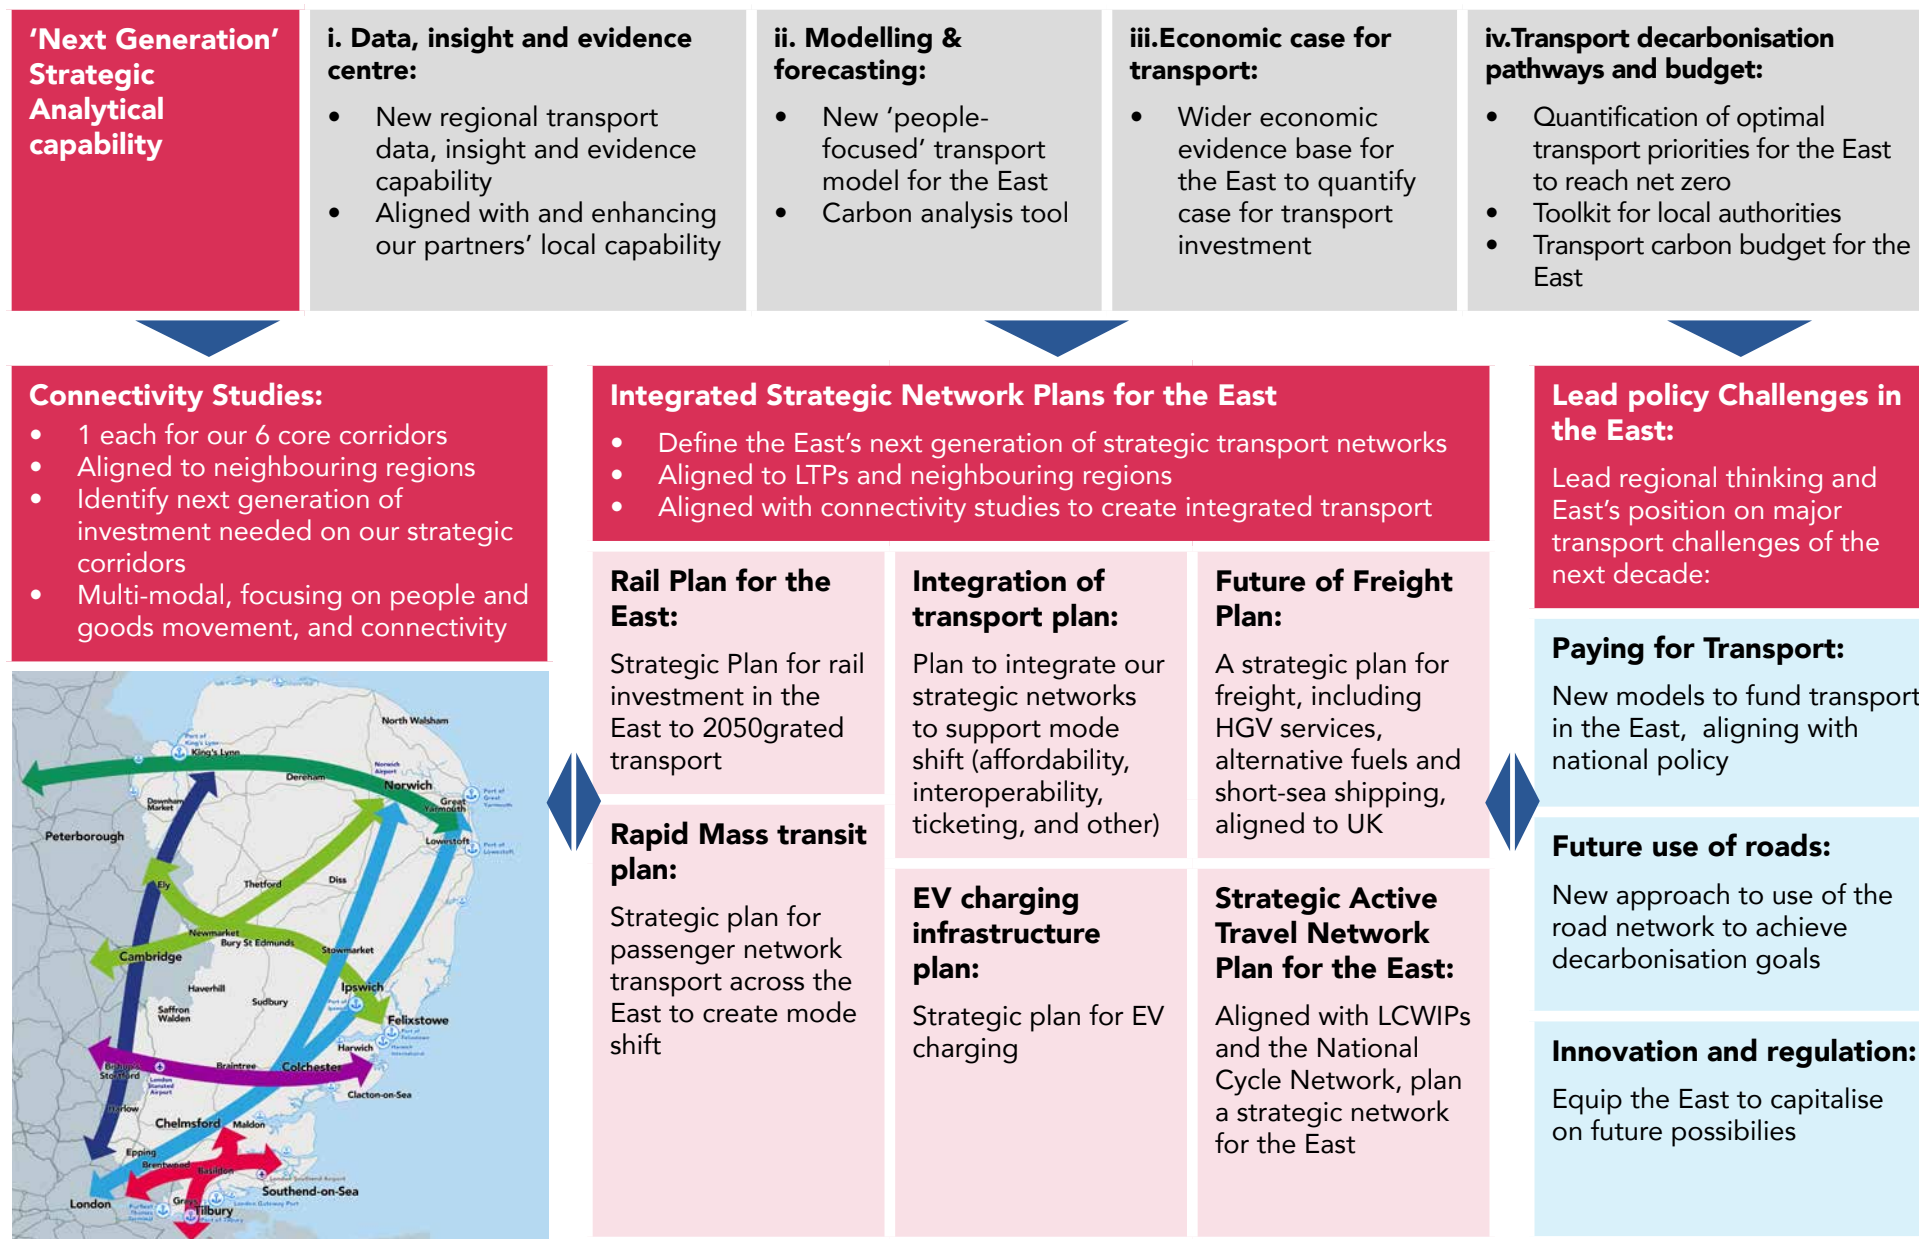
'Next Generation' Strategic Analytical capability

i. Data, insight and evidence centre:
- New regional transport data, insight and evidence capability
- Aligned with and enhancing our partners' local capability

ii. Modelling & forecasting:
- New 'people-focused' transport model for the East
- Carbon analysis tool

iii.Economic case for transport:
- Wider economic evidence base for the East to quantify case for transport investment

iv.Transport decarbonisation pathways and budget:
- Quantification of optimal transport priorities for the East to reach net zero
- Toolkit for local authorities
- Transport carbon budget for the East

Connectivity Studies:
- 1 each for our 6 core corridors
- Aligned to neighbouring regions
- Identify next generation of investment needed on our strategic corridors
- Multi-modal, focusing on people and goods movement, and connectivity

North Walsham, King's Lynn, Norwich, Dereham, Downham Market, Great Yarmouth, Peterborough, Lowestoft, Ely, Thetford, Diss, Newmarket, Bury St Edmunds, Stowmarket, Cambridge, Haverhill, Ipswich, Sudbury, Saffron Walden, Felixstowe, Harwich, Braintree, Colchester, Bishops Stortford, Clacton-on-Sea, Harlow, Chelmsford, Maldon, Epping, Brentwood, Basildon, Southend-on-Sea, London, Grays, Tilbury

Integrated Strategic Network Plans for the East
- Define the East's next generation of strategic transport networks
- Aligned to LTPs and neighbouring regions
- Aligned with connectivity studies to create integrated transport

Rail Plan for the East:
Strategic Plan for rail investment in the East to 2050grated transport

Integration of transport plan:
Plan to integrate our strategic networks to support mode shift (affordability, interoperability, ticketing, and other)

Future of Freight Plan:
A strategic plan for freight, including HGV services, alternative fuels and short-sea shipping, aligned to UK

Rapid Mass transit plan:
Strategic plan for passenger network transport across the East to create mode shift

EV charging infrastructure plan:
Strategic plan for EV charging

Strategic Active Travel Network Plan for the East:
Aligned with LCWIPs and the National Cycle Network, plan a strategic network for the East

Lead policy Challenges in the East:
Lead regional thinking and East's position on major transport challenges of the next decade:

Paying for Transport:
New models to fund transport in the East, aligning with national policy

Future use of roads:
New approach to use of the road network to achieve decarbonisation goals

Innovation and regulation:
Equip the East to capitalise on future possibilites